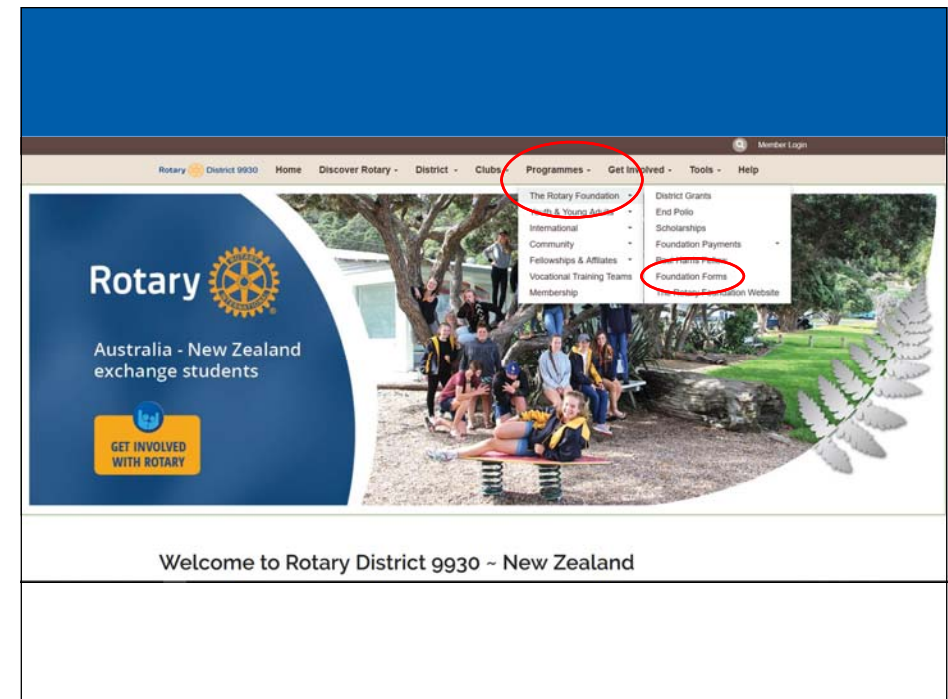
Member Login

Rotary District 9930 Home Discover Rotary District Clubs Programmes Get Involved Tools Help

The Rotary Foundation
Youth & Young Adults
International
Community
Fellowships & Affiliates
Vocational Training Teams
Membership

District Grants
End Polio
Scholarships
Foundation Payments
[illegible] Fellow
Foundation Forms
The Rotary Foundation Website

Rotary

Australia - New Zealand exchange students

GET INVOLVED WITH ROTARY

Welcome to Rotary District 9930 ~ New Zealand